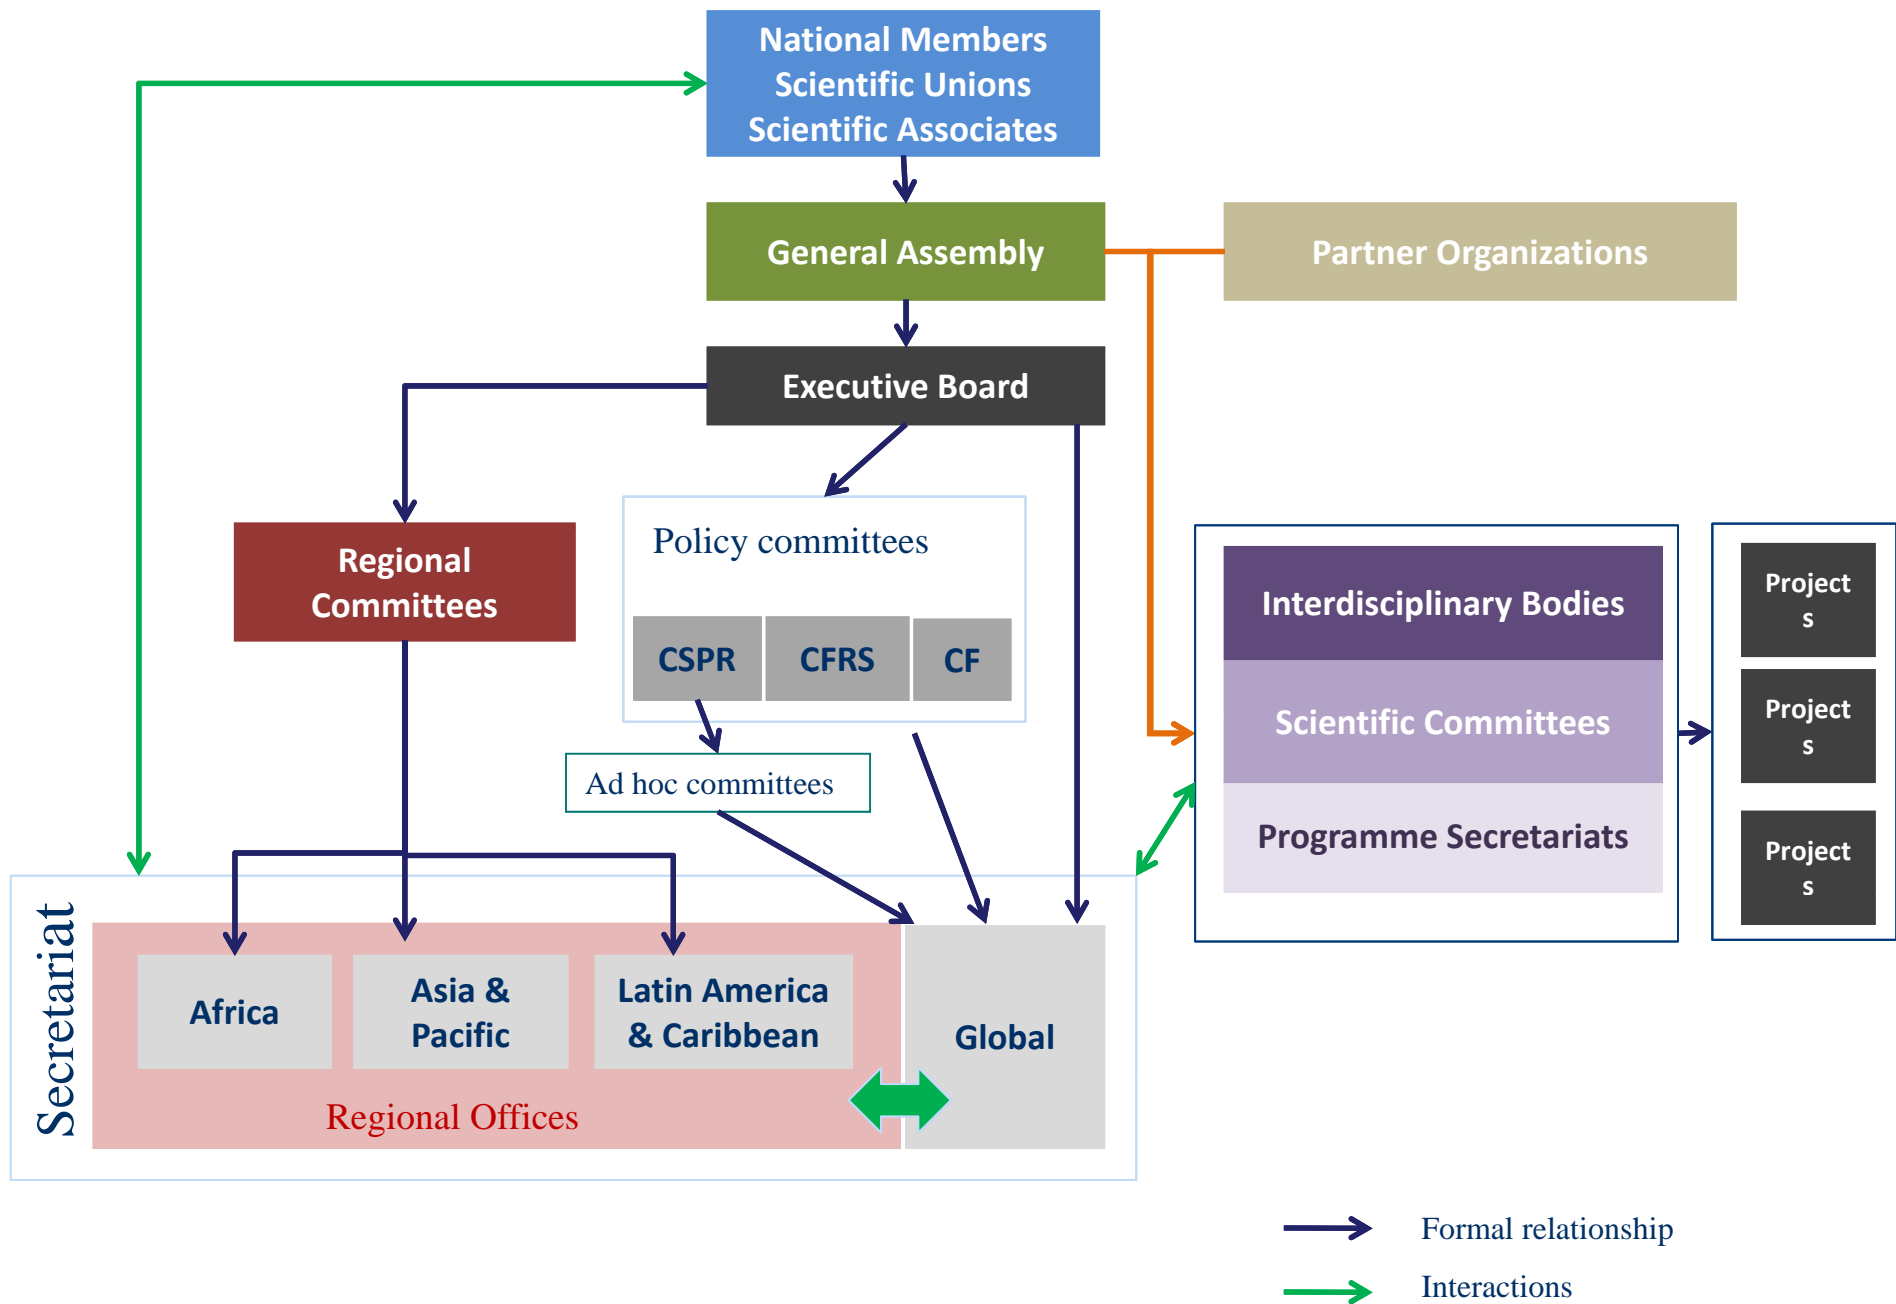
National Members
Scientific Unions
Scientific Associates

General Assembly

Partner Organizations

Executive Board

Regional Committees

Policy committees

| CSPR | CFRS | CF |
|---|---|---|

Ad hoc committees

Interdisciplinary Bodies

Scientific Committees

Programme Secretariats

Project s

Project s

Project s

Secretariat

Africa

Asia & Pacific

Latin America & Caribbean

Regional Offices

Global

Formal relationship

Interactions